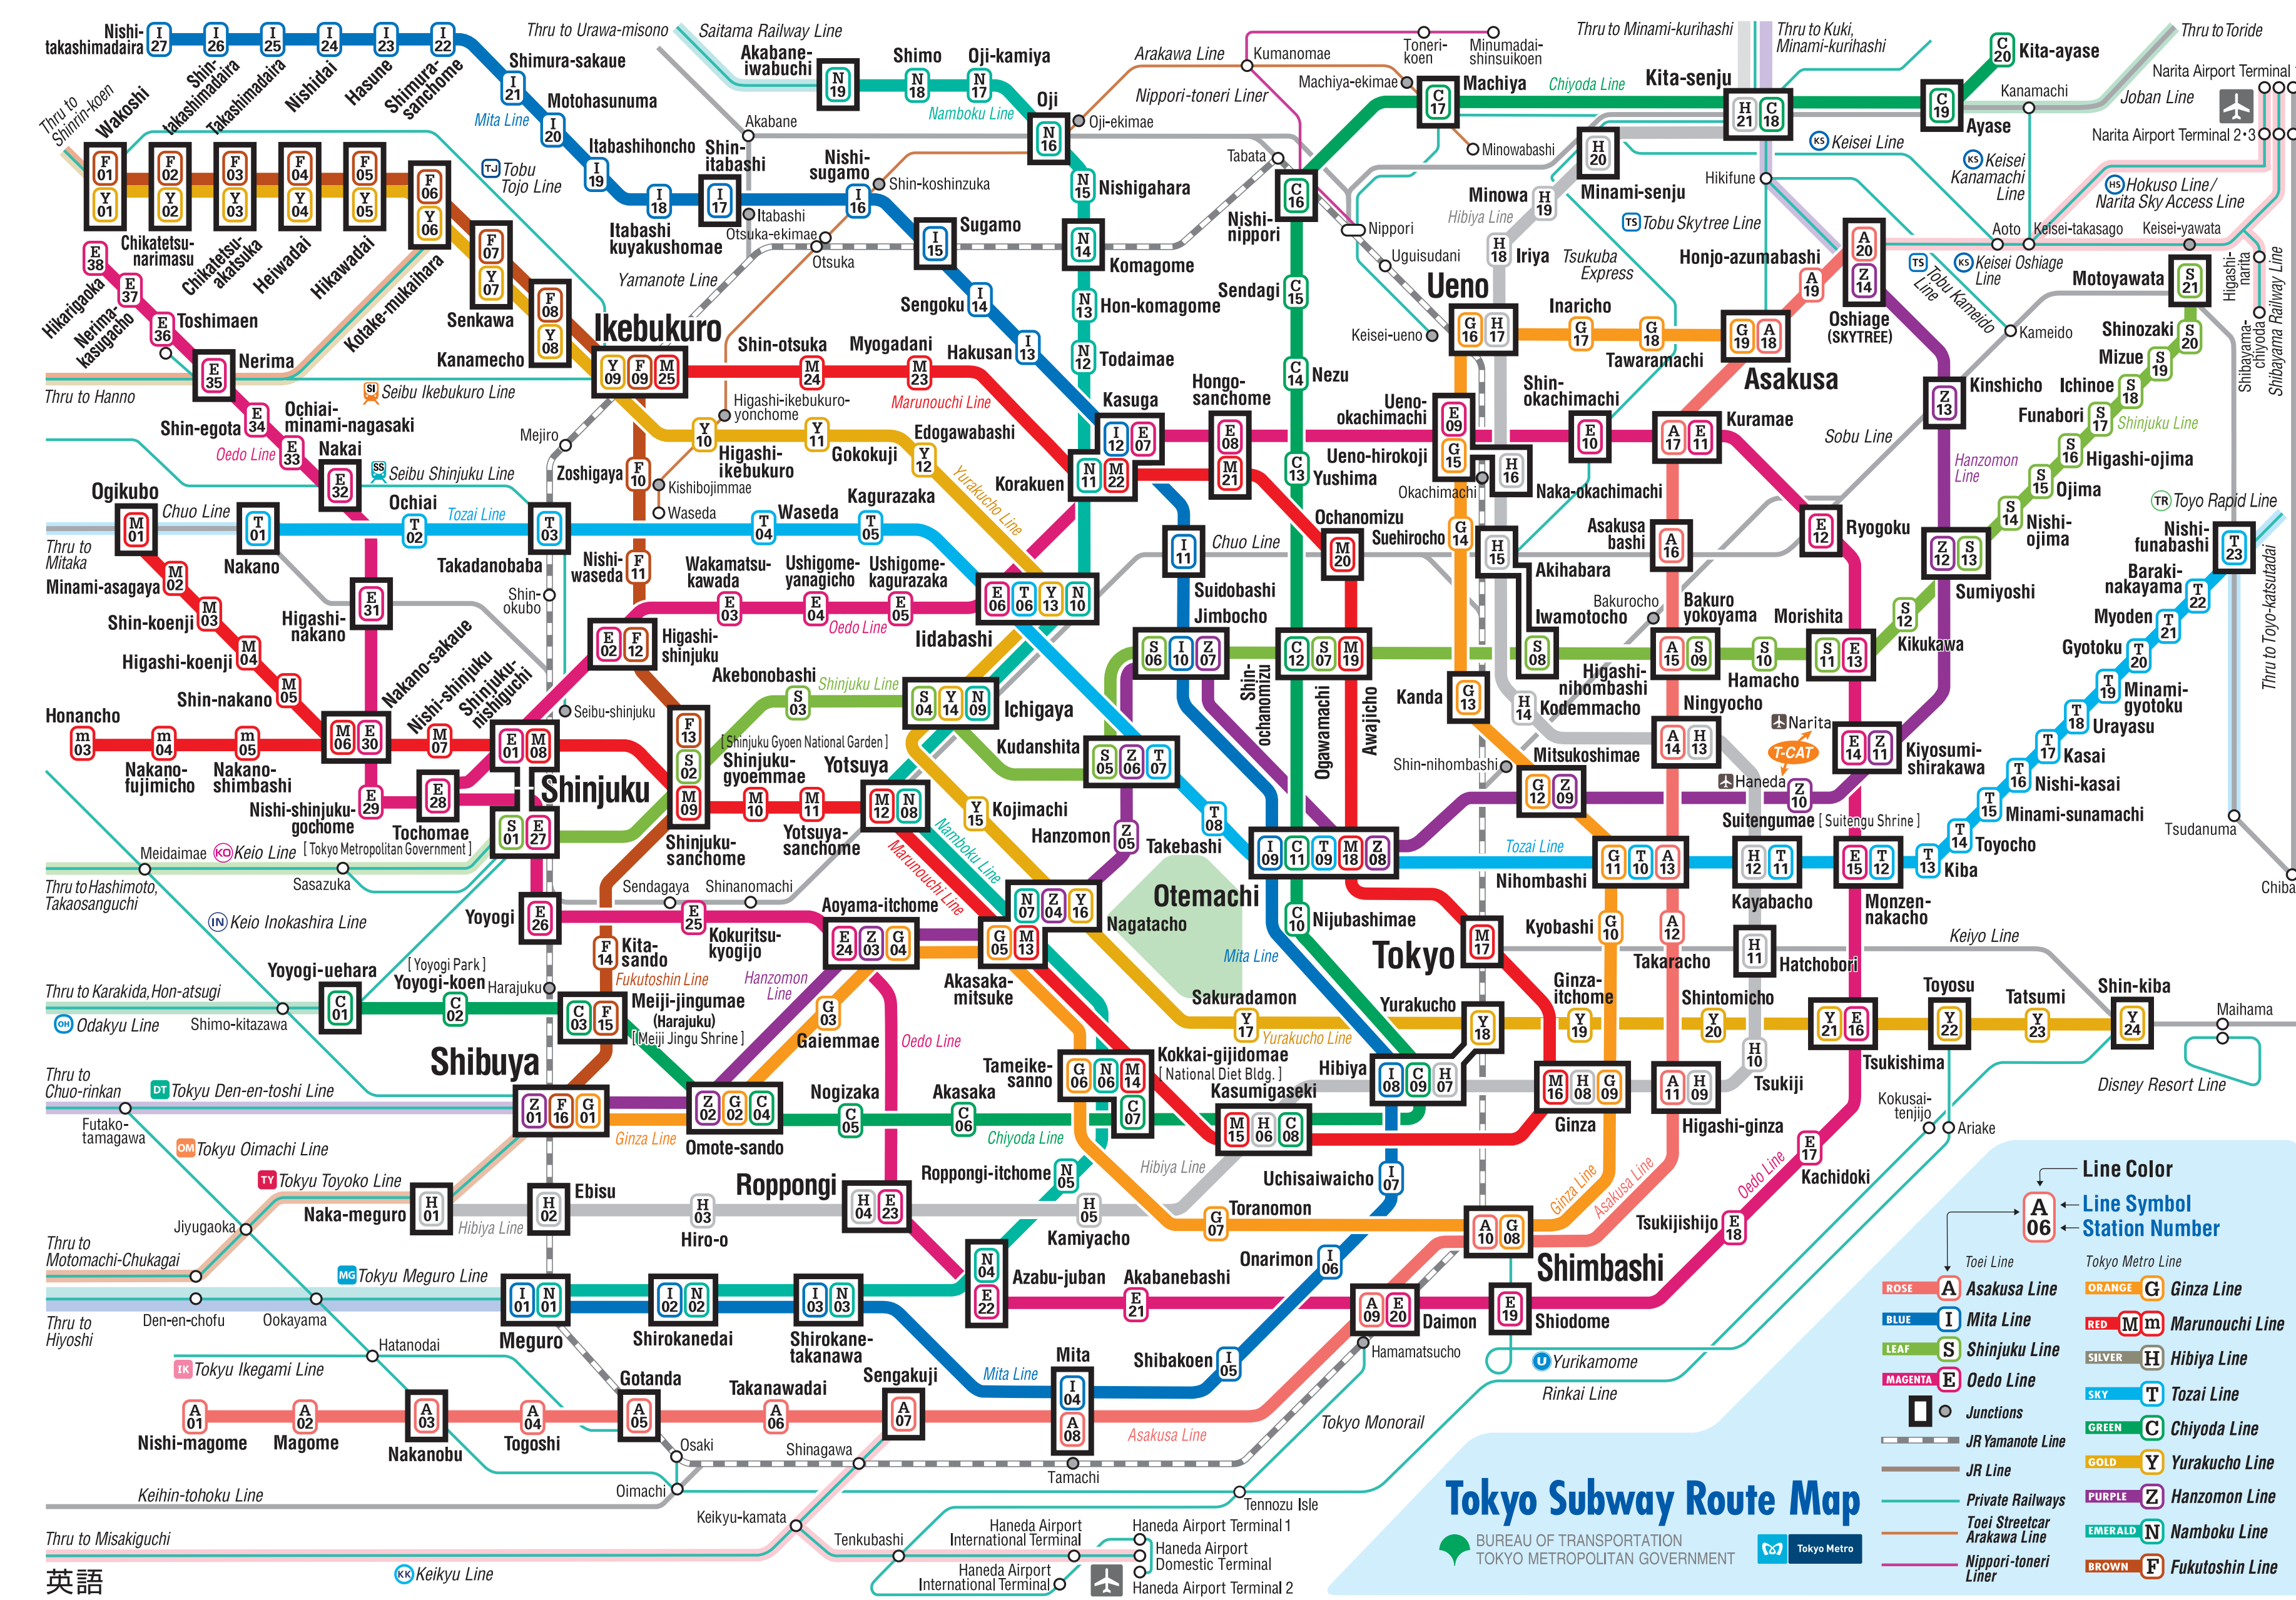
Tokyo Subway Route Map

BUREAU OF TRANSPORTATION TOKYO METROPOLITAN GOVERNMENT

Tokyo Metro

英語

Line Color
Line Symbol
Station Number
A 06

Toei Line
ROSE A Asakusa Line
BLUE I Mita Line
LEAF S Shinjuku Line
MAGENTA E Oedo Line
Junctions
JR Yamanote Line
JR Line
Private Railways
Toei Streetcar Arakawa Line
Nippori-toneri Liner

Tokyo Metro Line
ORANGE G Ginza Line
RED M m Marunouchi Line
SILVER H Hibiya Line
SKY T Tozai Line
GREEN C Chiyoda Line
GOLD Y Yurakucho Line
PURPLE Z Hanzomon Line
EMERALD N Namboku Line
BROWN F Fukutoshin Line

Nishi-takashimadaira I 27
Shin-takashimadaira I 26
Takashimadaira I 25
Nishidai I 24
Hasune I 23
Shimura-sanchome I 22
Shimura-sakaue I 21
Motohasunuma I 20
Itabashihoncho I 19
Shin-itabashi I 17
Itabashi kuyakushomae I 18
Nishi-sugamo I 16
Sugamo I 15
Sengoku I 14
Hakusan I 13
Kasuga
Suidobashi
Jimbocho
Otemachi
Hibiya
Uchisaiwaicho I 07
Onarimon I 06
Shibakoen I 05
Mita I 04
Shirokane-takanawa I 03
Shirokanedai I 02
Meguro I 01

Thru to Shinrin-koen
Wakoshi F 01 Y 01
Chikatetsu-narimasu F 02 Y 02
Chikatetsu-akatsuka F 03 Y 03
Heiwadai F 04 Y 04
Hikawadai F 05 Y 05
Kotake-mukaihara F 06 Y 06
Senkawa F 07 Y 07
Kanamecho F 08 Y 08
Ikebukuro Y 09 F 09 M 25

Hikarigaoka E 38
Nerima-kasugacho E 37
Toshimaen E 36
Nerima E 35
Shin-egota E 34
Ochiai-minami-nagasaki
Nakai E 33
Ochiai
Ogikubo M 01
Minami-asagaya M 02
Shin-koenji M 03
Higashi-koenji M 04
Shin-nakano M 05
Nakano-sakaue M 06 E 30
Nishi-shinjuku M 07
Shinjuku E 27 S 01 M 08 E 01
Honancho m 03
Nakano-fujimicho m 04
Nakano-shimbashi m 05
Nishi-shinjuku-gochome E 29
Tochomae E 28
Higashi-nakano E 31
Nakano T 01
Takadanobaba T 03
Chuo Line
Thru to Mitaka
Thru to Hanno
Seibu Ikebukuro Line
Seibu Shinjuku Line
Oedo Line
Tozai Line

Thru to Urawa-misono
Saitama Railway Line
Akabane-iwabuchi N 19
Shimo N 18
Oji-kamiya N 17
Oji N 16
Nishigahara N 15
Komagome N 14
Hon-komagome N 13
Todaimae N 12
Korakuen N 11 M 22
Iidabashi
Ichigaya
Yotsuya
Tameike-sanno
Roppongi-itchome N 05
Azabu-juban N 04
Shirokanedai N 02
Namboku Line
Mita Line
Akabane
Tobu Tojo Line
Itabashi
Otsuka-ekimae
Otsuka
Shin-koshinzuka
Yamanote Line
Sugamo
Higashi-ikebukuro-yonchome
Higashi-ikebukuro Y 10
Gokokuji Y 11
Edogawabashi Y 12
Shin-otsuka M 24
Myogadani M 23
Marunouchi Line
Mejiro
Zoshigaya F 10
Kishibojimmae
Waseda
Waseda T 04
Kagurazaka T 05
Nishi-waseda F 11
Wakamatsu-kawada E 03
Ushigome-yanagicho E 04
Ushigome-kagurazaka E 05
Iidabashi E 06 T 06 Y 13 N 10
Shin-okubo
Higashi-shinjuku E 02 F 12
Akebonobashi S 03
Seibu-shinjuku
Shinjuku-sanchome F 13 S 02 M 09
Shinjuku-gyoemmae M 10
[Shinjuku Gyoen National Garden]
Yotsuya M 11
Yotsuya M 12 N 08
Yotsuya-sanchome
Ichigaya S 04 Y 14 N 09
Kudanshita S 05 Z 06 T 07
Kojimachi Y 15
Hanzomon Z 05
Takebashi T 08
Nagatacho Y 16 Z 04 N 07
Akasaka-mitsuke G 05 M 13
Kitasando F 14
Kokuritsu-kyogijo E 25
Aoyama-itchome E 24 Z 03 G 04
Sendagaya
Shinanomachi
Yoyogi E 26
Yoyogi-uehara C 01
Yoyogi-koen C 02
[Yoyogi Park]
Harajuku
Meiji-jingumae (Harajuku) C 03 F 15
[Meiji Jingu Shrine]
Shibuya Z 01 F 16 G 01
Omote-sando Z 02 G 02 C 04
Gaiemmae G 03
Nogizaka C 05
Akasaka C 06
Kokkai-gijidomae [National Diet Bldg.] G 06 N 06 M 14
Kasumigaseki M 15 H 06 C 08
Roppongi H 04 E 23
Ebisu H 02
Naka-meguro H 01
Hiro-o H 03
Kamiyacho H 05
Akabanebashi E 21
Daimon A 09 E 20
Shiodome E 19
Toranomon G 07
Shimbashi A 10 G 08
Hibiya I 08 H 07 C 09
Fukutoshin Line
Hanzomon Line
Ginza Line
Chiyoda Line
Hibiya Line
Oedo Line
Keio Line
Meidaimae
[Tokyo Metropolitan Government]
Thru to Hashimoto, Takaosanguchi
Sasazuka
Keio Inokashira Line
Thru to Karakida, Hon-atsugi
Odakyu Line
Shimo-kitazawa
Thru to Chuo-rinkan
Tokyu Den-en-toshi Line
Futako-tamagawa
Tokyu Oimachi Line
Tokyu Toyoko Line
Jiyugaoka
Thru to Motomachi-Chukagai
Tokyu Meguro Line
Den-en-chofu
Okayama
Thru to Hiyoshi
Hatanodai
Tokyu Ikegami Line
Nishi-magome A 01
Magome A 02
Nakanobu A 03
Togoshi A 04
Gotanda A 05
Takanawadai A 06
Sengakuji A 07
Mita A 08
Osaki
Shinagawa
Tamachi
Oimachi
Keihin-tohoku Line
Thru to Misakiguchi
Keikyu-kamata
Keikyu Line
Tenkubashi
Haneda Airport International Terminal
Haneda Airport Domestic Terminal
Haneda Airport Terminal 1
Haneda Airport Terminal 2
Tennozu Isle
Tokyo Monorail
Hamamatsucho
Asakusa Line
Rinkai Line
Yurikamome

Thru to Minami-kurihashi
Thru to Kuki, Minami-kurihashi
Thru to Toride
Arakawa Line
Kumanomae
Toneri-koen
Minumadai-shinsuikoen
Machiya-ekimae
Machiya C 17
Chiyoda Line
Kita-senju H 21 C 18
Kita-ayase C 20
Ayase C 19
Kanamachi
Joban Line
Narita Airport Terminal 1
Narita Airport Terminal 2・3
Nippori-toneri Liner
Oji-ekimae
Tabata
Nishi-nippori C 16
Sendagi C 15
Nezu C 14
Yushima C 13
Nippori
Uguisudani
Minowabashi
Minami-senju H 20
Minowa H 19
Iriya H 18
Hibiya Line
Ueno G 16 H 17
Keisei-ueno
Tsukuba Express
Tobu Skytree Line
Hikifune
Keisei Line
Keisei Kanamachi Line
Hokuso Line/ Narita Sky Access Line
Aoto
Keisei-takasago
Keisei-yawata
Honjo-azumabashi A 19
Oshiage (SKYTREE) A 20 Z 14
Keisei Oshiage Line
Tobu Kameido Line
Kameido
Motoyawata S 21
Higashi-narita
Shibayama-chiyoda
Shibayama Railway Line
Inaricho G 17
Tawaramachi G 18
Asakusa G 19 A 18
Shin-okachimachi E 10
Kuramae A 17 E 11
Ueno-okachimachi E 09 G 15
Ueno-hirokoji
Okachimachi
Naka-okachimachi H 16
Hongo-sanchome M 21 E 08
Kasuga I 12 E 07
Ochanomizu M 20
Suehirocho G 14
Akihabara H 15
Asakusabashi A 16
Iwamotocho S 08
Bakurocho
Bakuro-yokoyama A 15 S 09
Morishita S 10 E 13
Ryogoku E 12
Kinshicho Z 13
Sumiyoshi Z 12 S 13
Kikukawa S 12
Nishi-ojima S 14
Ojima S 15
Higashi-ojima S 16
Funabori S 17
Ichinoe S 18
Mizue S 19
Shinozaki S 20
Shinjuku Line
Sobu Line
Hanzomon Line
Toyo Rapid Line
Nishi-funabashi T 23
Baraki-nakayama T 22
Myoden T 21
Gyotoku T 20
Minami-gyotoku T 19
Urayasu T 18
Kasai T 17
Nishi-kasai T 16
Minami-sunamachi T 15
Toyocho T 14
Kiba T 13
Thru to Toyo-katsutadai
Tsudanuma
Chiba
Chuo Line
Shin-ochanomizu
Ogawamachi
Awajicho
Kanda G 13
Ogawamachi S 06 I 10 Z 07
C 12 S 07 M 19
Higashi-nihombashi
Kodemmacho H 14
Hamacho
Ningyocho A 14 H 13
Narita
T-CAT
Haneda
Mitsukoshimae G 12 Z 09
Shin-nihombashi
Suitengumae [Suitengu Shrine] Z 10
Kiyosumi-shirakawa E 14 Z 11
Otemachi I 09 C 11 T 09 M 18 Z 08
Tozai Line
Nihombashi G 11 T 10 A 13
Kayabacho H 12 T 11
Monzen-nakacho E 15 T 12
Kyobashi G 10
Takaracho A 12
Hatchobori H 11
Nijubashimae C 10
Tokyo M 17
Mita Line
Sakuradamon Y 17
Yurakucho Line
Yurakucho Y 18
Ginza-itchome Y 19
Shintomicho Y 20
Tsukishima Y 21 E 16
Toyosu Y 22
Tatsumi Y 23
Shin-kiba Y 24
Keiyo Line
Maihama
Disney Resort Line
Ginza M 16 H 08 G 09
Higashi-ginza A 11 H 09
Tsukiji H 10
Kachidoki E 17
Kokusai-tenjijo
Ariake
Tsukijishijo E 18
Ginza Line
Asakusa Line
Oedo Line